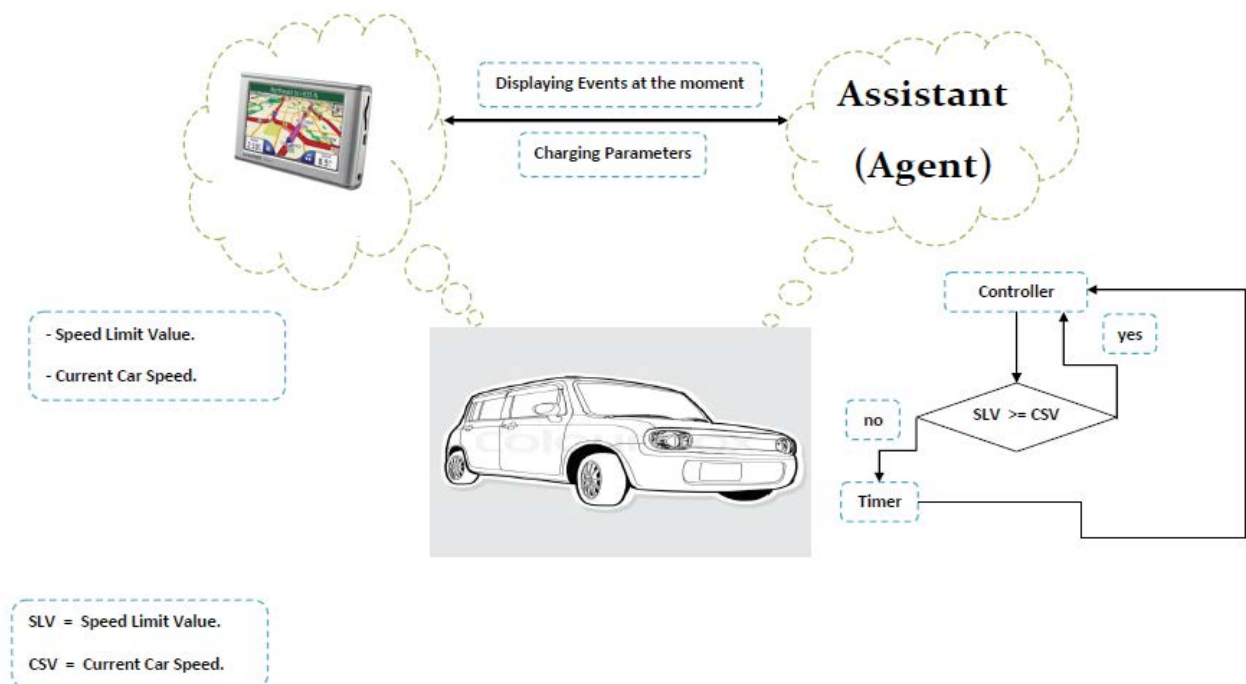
Displaying Events at the moment

Charging Parameters

Assistant (Agent)

- Speed Limit Value.

- Current Car Speed.

Controller

yes

no

SLV >= CSV

Timer

SLV = Speed Limit Value.

CSV = Current Car Speed.